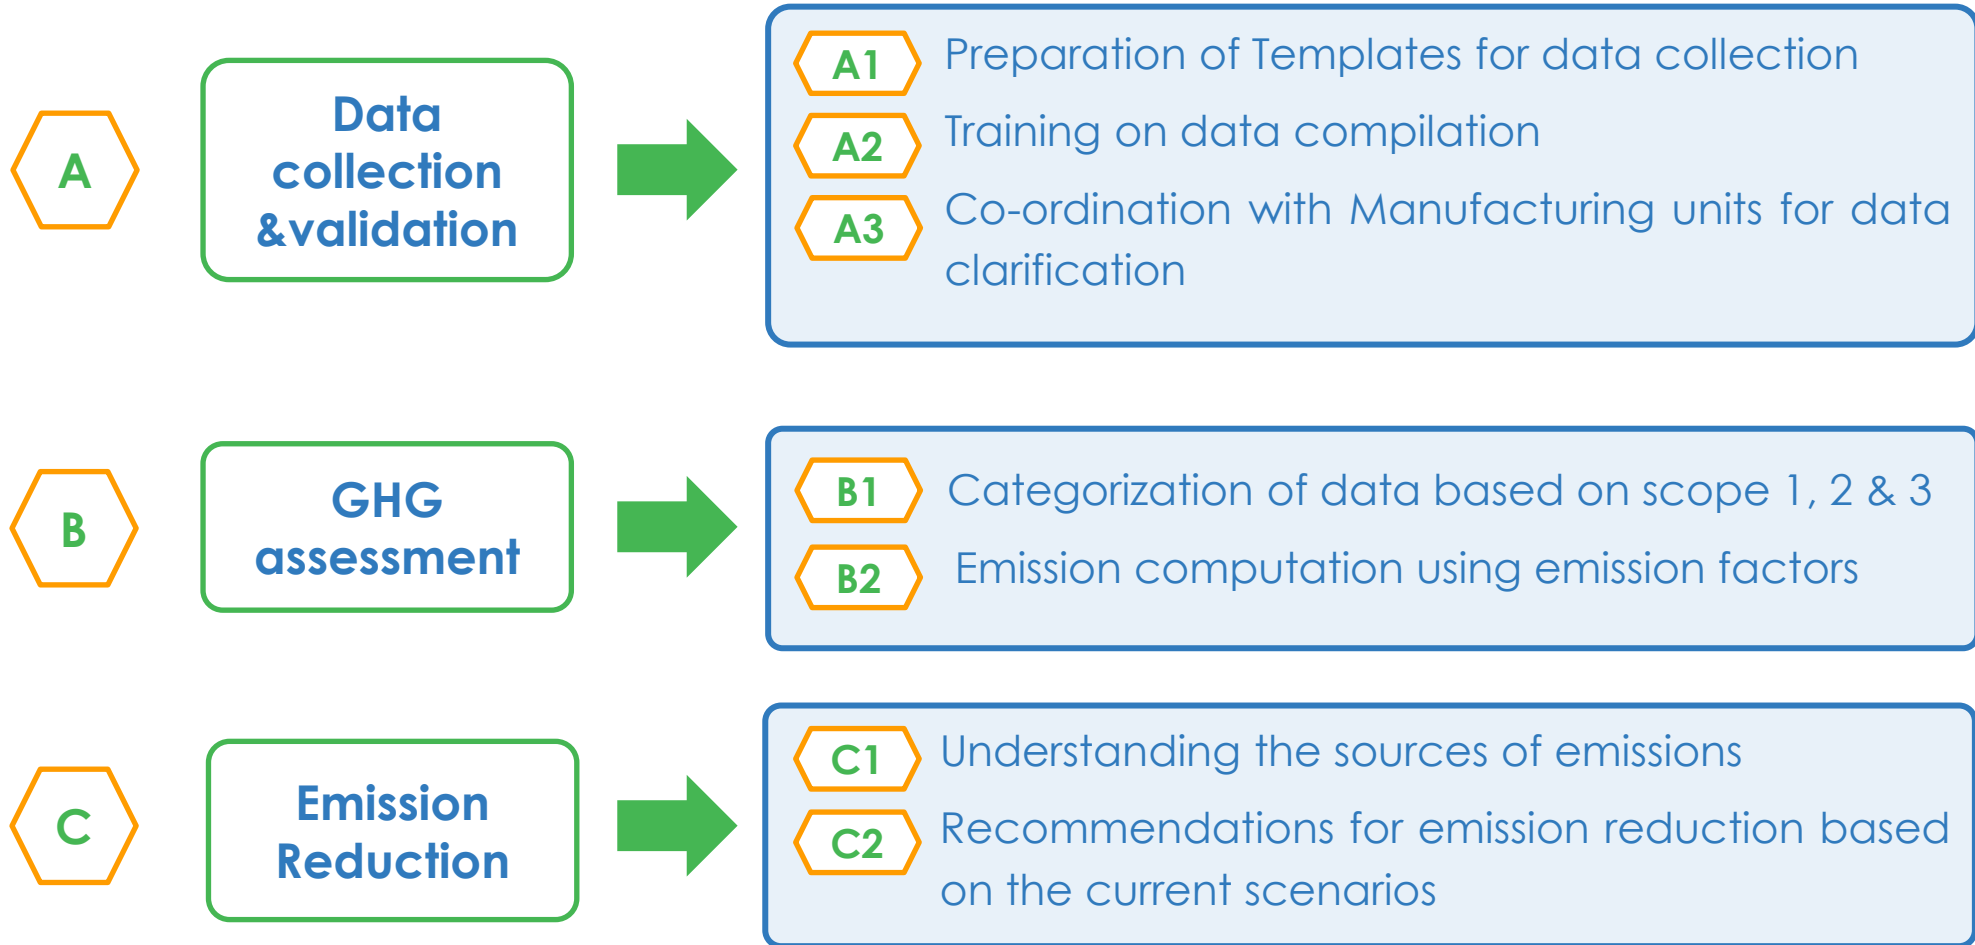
A

Data collection &validation

A1 Preparation of Templates for data collection

A2 Training on data compilation

A3 Co-ordination with Manufacturing units for data clarification

B

GHG assessment

B1 Categorization of data based on scope 1, 2 & 3

B2 Emission computation using emission factors

C

Emission Reduction

C1 Understanding the sources of emissions

C2 Recommendations for emission reduction based on the current scenarios